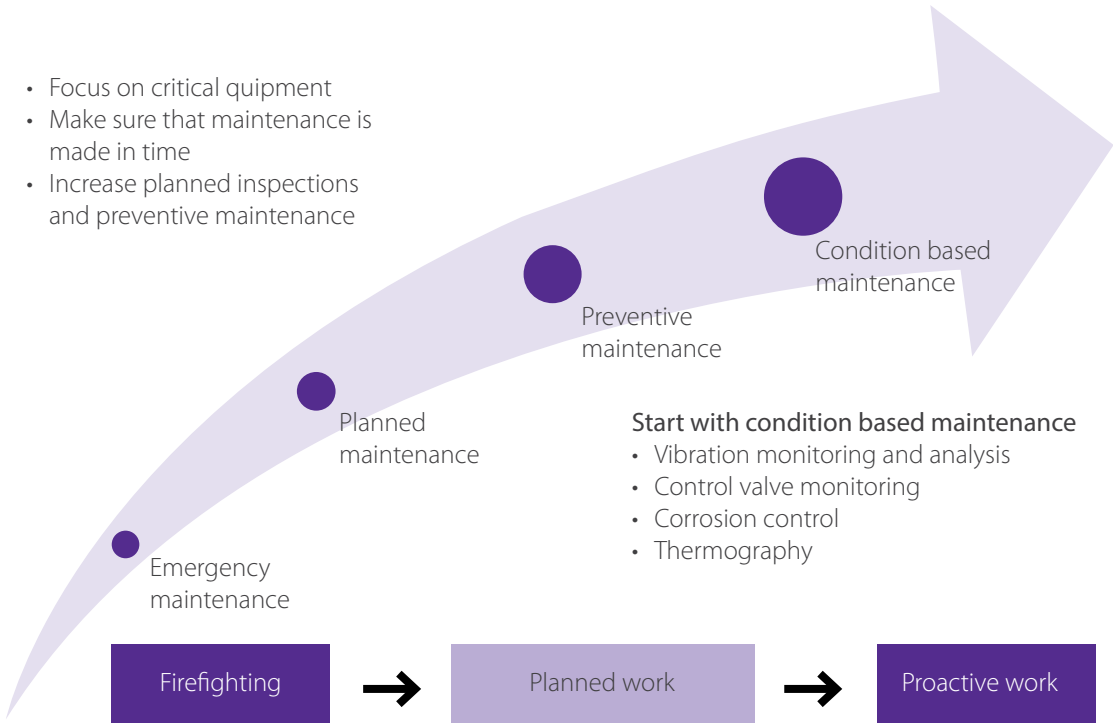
• Focus on critical quipment
• Make sure that maintenance is made in time
• Increase planned inspections and preventive maintenance

Condition based maintenance

Preventive maintenance

Planned maintenance

Emergency maintenance

**Start with condition based maintenance**
• Vibration monitoring and analysis
• Control valve monitoring
• Corrosion control
• Thermography

Firefighting → Planned work → Proactive work